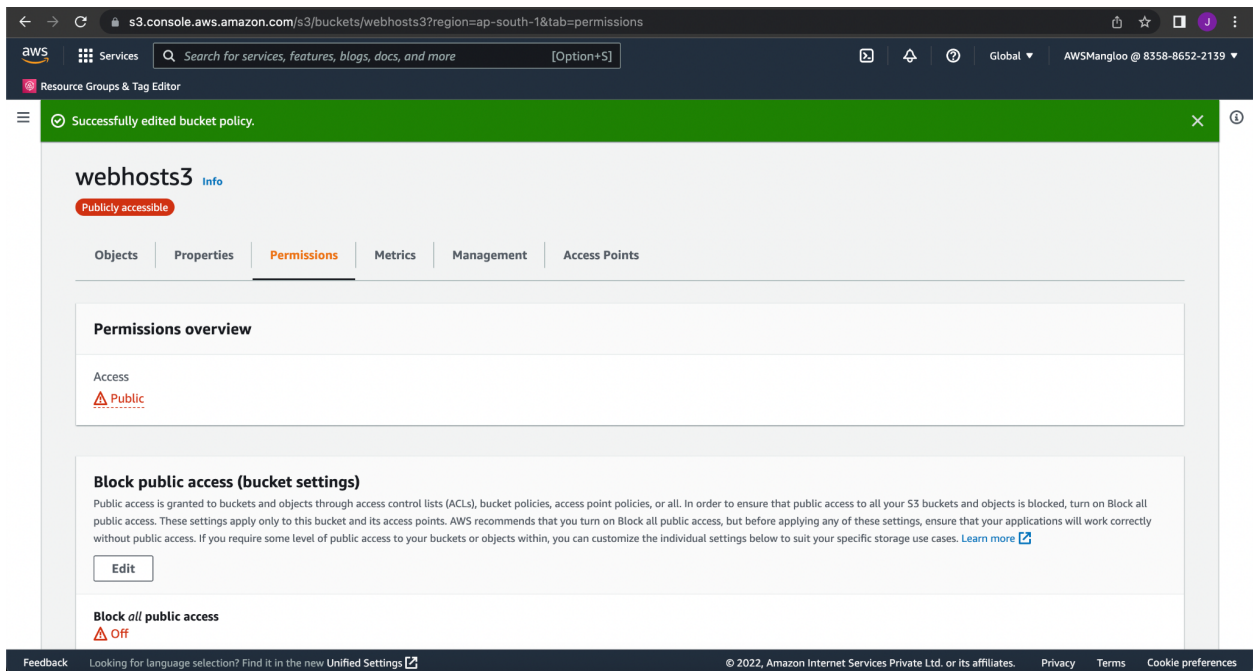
s3.console.aws.amazon.com/s3/buckets/webhosts3?region=ap-south-1&tab=permissions

J

aws Services Search for services, features, blogs, docs, and more [Option+S]

Global ▼ AWSMangloo @ 8358-8652-2139 ▼

Resource Groups & Tag Editor

Successfully edited bucket policy.

webhosts3 Info

Publicly accessible

Objects Properties Permissions Metrics Management Access Points

Permissions overview

Access

Public

Block public access (bucket settings)

Public access is granted to buckets and objects through access control lists (ACLs), bucket policies, access point policies, or all. In order to ensure that public access to all your S3 buckets and objects is blocked, turn on Block all public access. These settings apply only to this bucket and its access points. AWS recommends that you turn on Block all public access, but before applying any of these settings, ensure that your applications will work correctly without public access. If you require some level of public access to your buckets or objects within, you can customize the individual settings below to suit your specific storage use cases. Learn more

Edit

Block all public access

Off

Feedback Looking for language selection? Find it in the new Unified Settings

© 2022, Amazon Internet Services Private Ltd. or its affiliates. Privacy Terms Cookie preferences